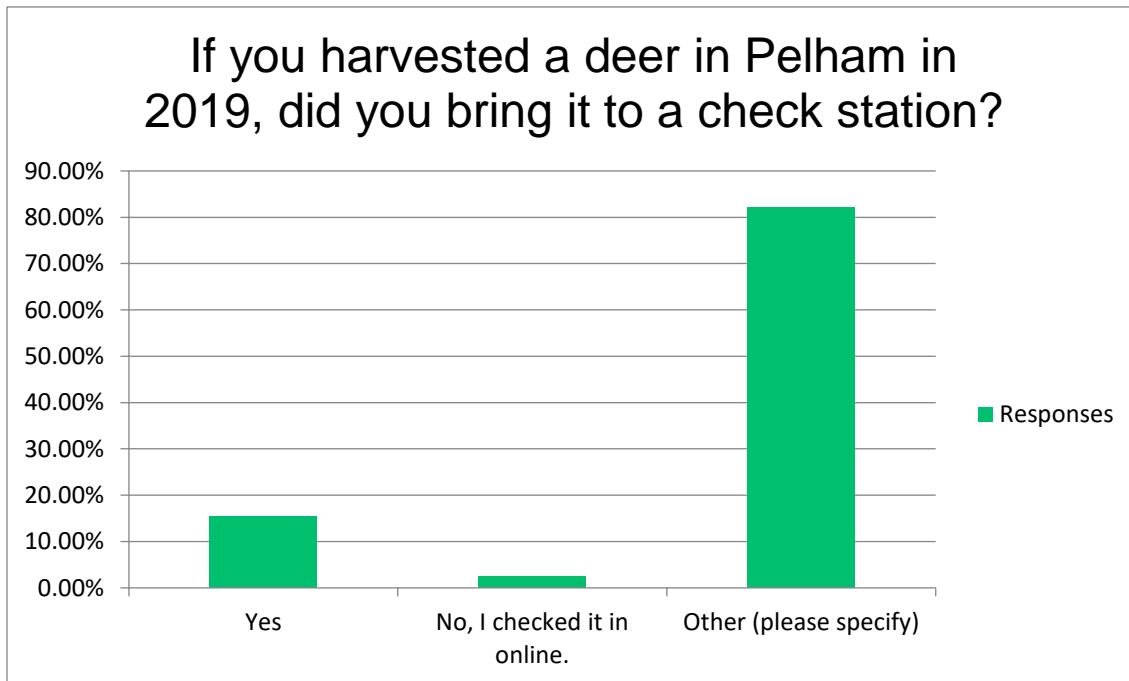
If you harvested a deer in Pelham in 2019, did you bring it to a check station?

90.00%
80.00%
70.00%
60.00%
50.00%
40.00%
30.00%
20.00%
10.00%
0.00%

Yes
No, I checked it in online.
Other (please specify)

Responses